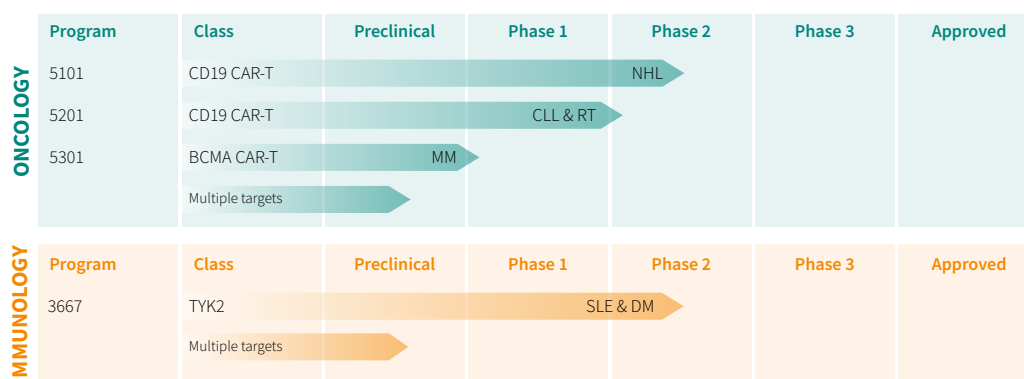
ONCOLOGY

| Program | Class | Preclinical | Phase 1 | Phase 2 | Phase 3 | Approved |
|---|---|---|---|---|---|---|
| 5101 | CD19 CAR-T | | | NHL | | |
| 5201 | CD19 CAR-T | | CLL & RT | | | |
| 5301 | BCMA CAR-T | MM | | | | |
| | Multiple targets | | | | | |

MMUNOLOGY

| Program | Class | Preclinical | Phase 1 | Phase 2 | Phase 3 | Approved |
|---|---|---|---|---|---|---|
| 3667 | TYK2 | | | SLE & DM | | |
| | Multiple targets | | | | | |